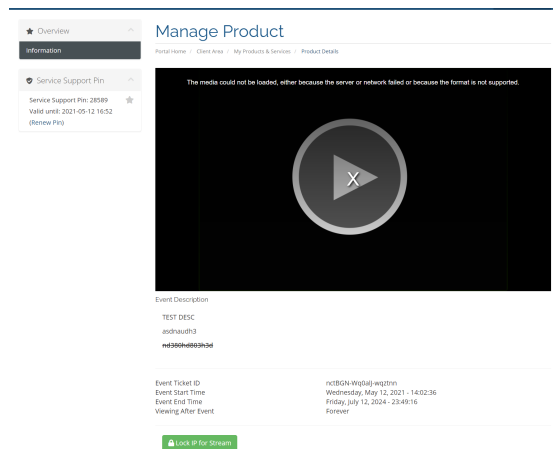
Overview

Information

Service Support Pin

Service Support Pin: 28589
Valid until: 2021-05-12 16:52
(Renew Pin)

Manage Product

Portal Home / Client Area / My Products & Services / Product Details

The media could not be loaded, either because the server or network failed or because the format is not supported.

X

Event Description

TEST DESC

asdnaudh3

nd380hd803h3d

| | |
|---|---|
| Event Ticket ID | nctBGN-Wq0aIj-wqztnn |
| Event Start Time | Wednesday, May 12, 2021 - 14:02:36 |
| Event End Time | Friday, July 12, 2024 - 23:49:16 |
| Viewing After Event | Forever |

Lock IP for Stream